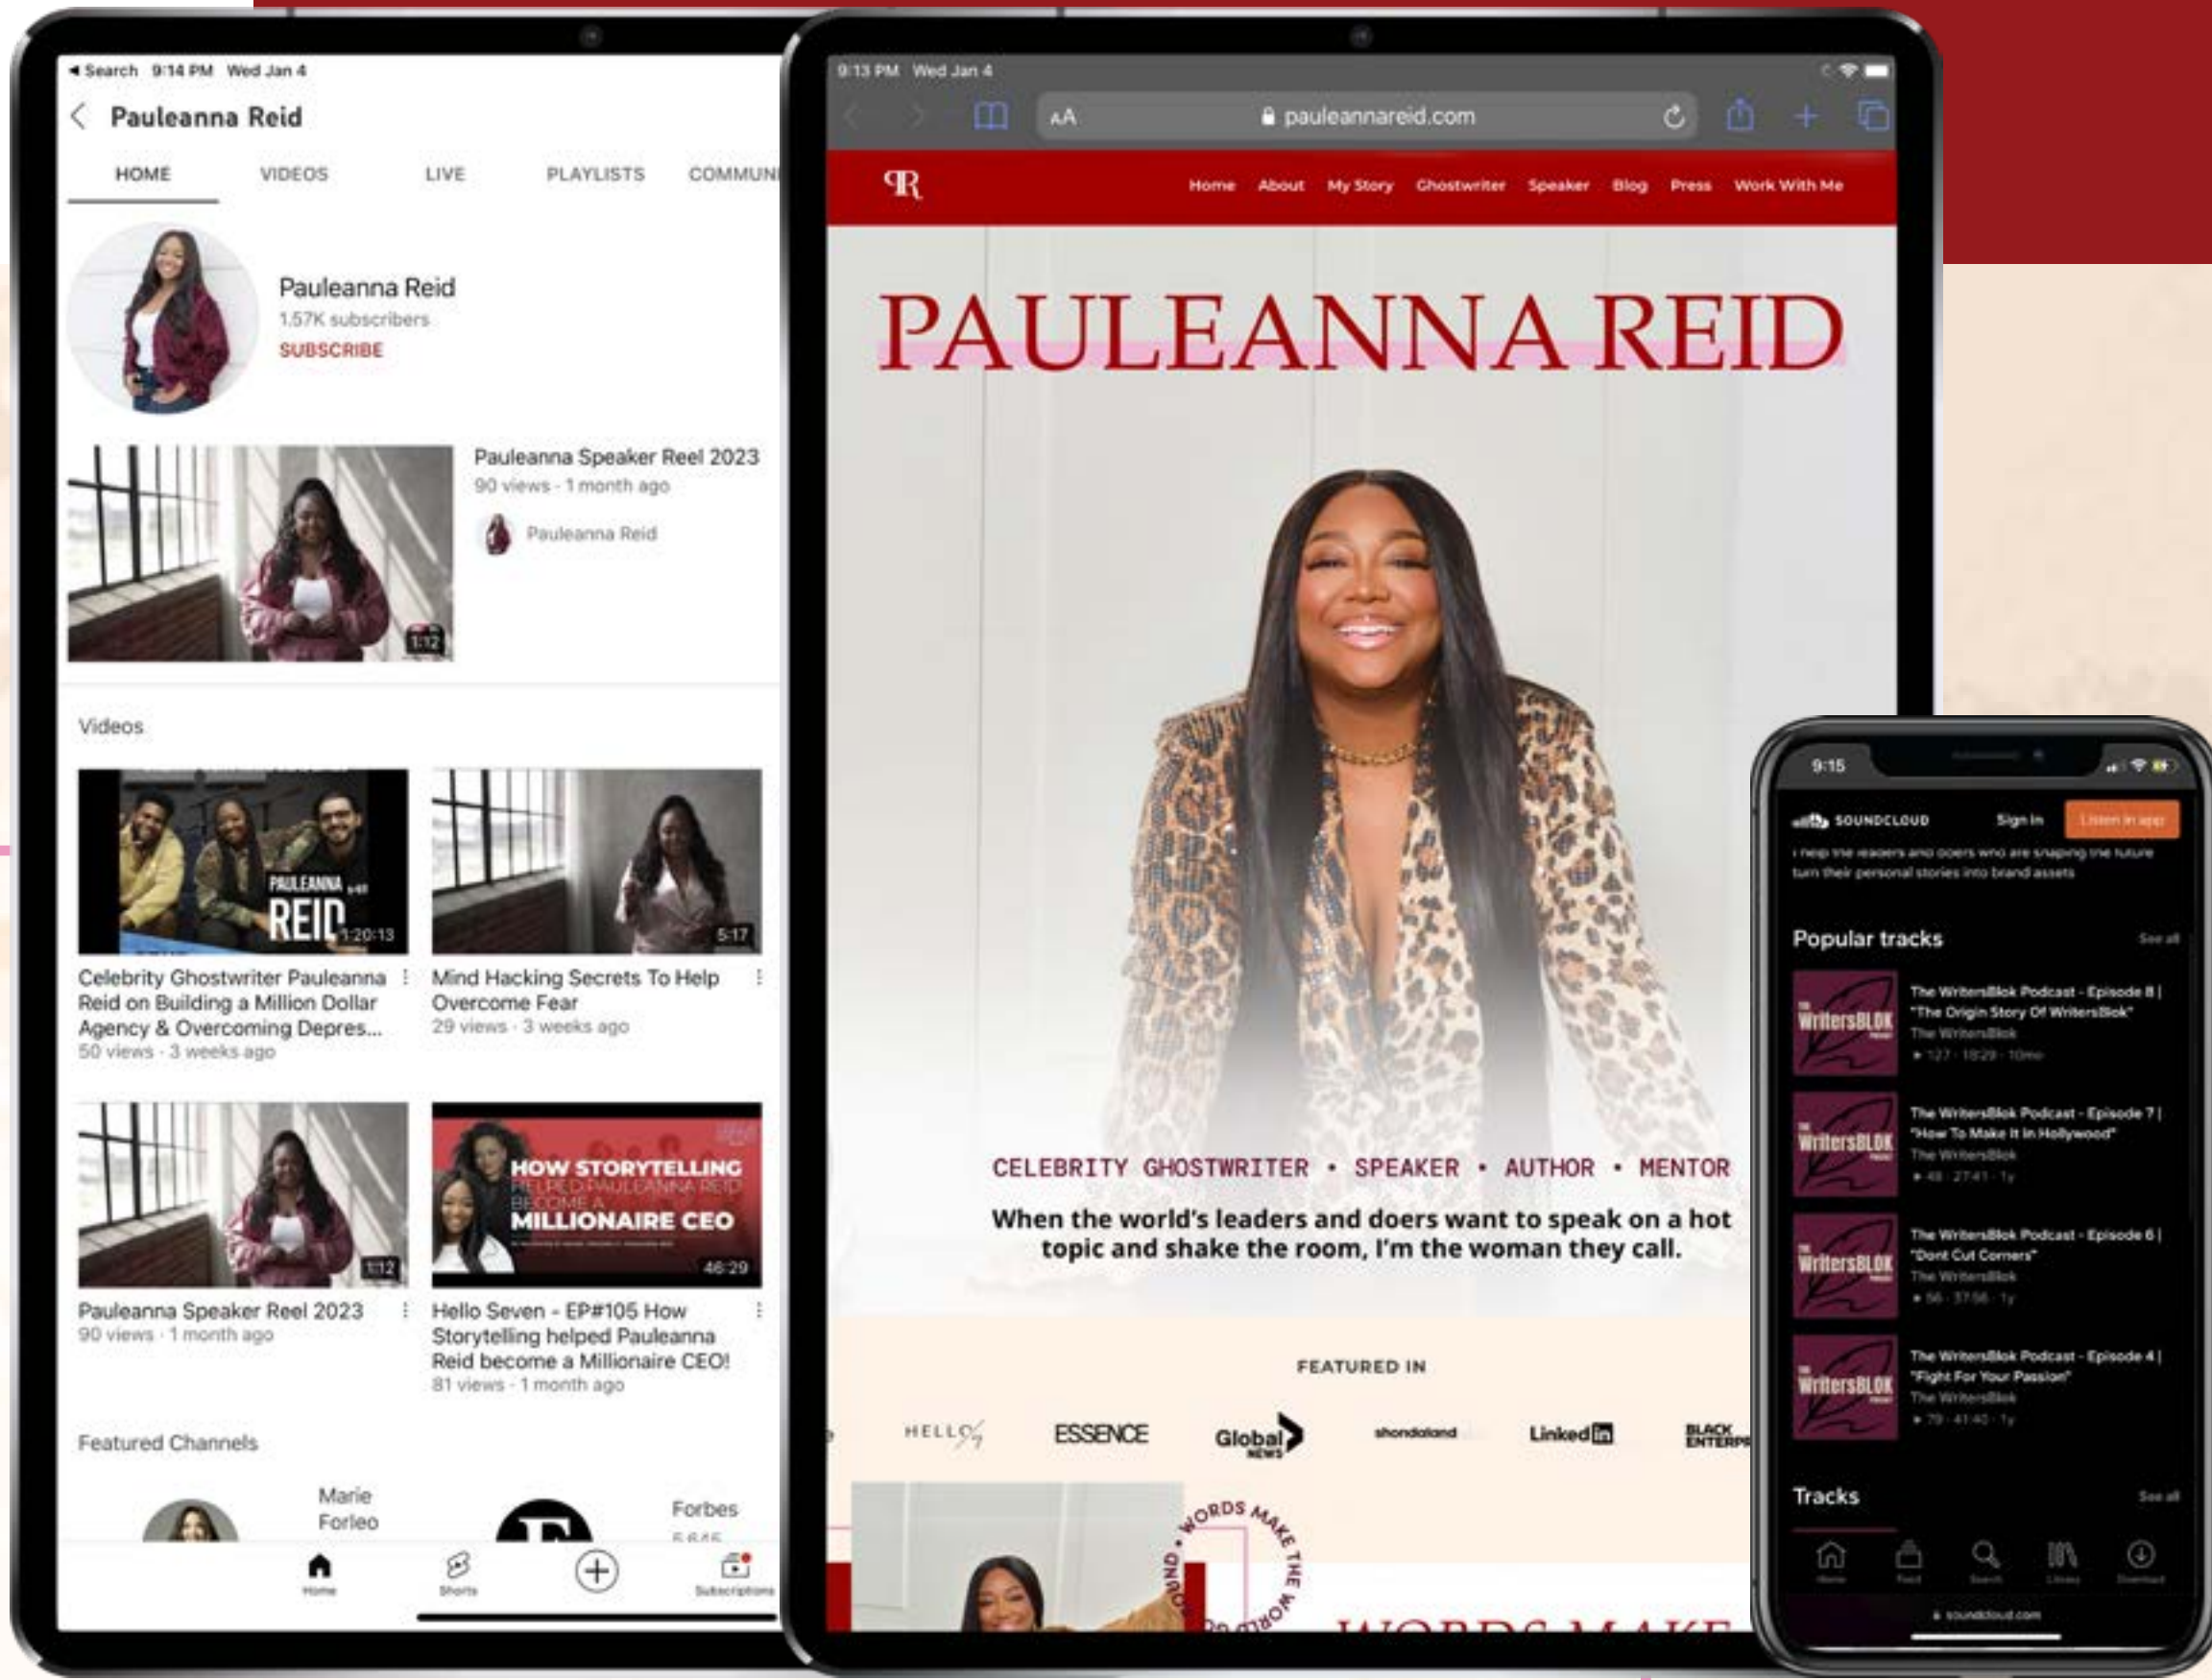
◀ Search 9:14 PM Wed Jan 4

Pauleanna Reid

HOME VIDEOS LIVE PLAYLISTS COMMUNI

Pauleanna Reid
1.57K subscribers
SUBSCRIBE

Pauleanna Speaker Reel 2023
90 views · 1 month ago
Pauleanna Reid
1:12

Videos

PAULEANNA REID 1:20:13
Celebrity Ghostwriter Pauleanna Reid on Building a Million Dollar Agency & Overcoming Depres...
50 views · 3 weeks ago

5:17
Mind Hacking Secrets To Help Overcome Fear
29 views · 3 weeks ago

1:12
Pauleanna Speaker Reel 2023
90 views · 1 month ago

HOW STORYTELLING HELPED PAULEANNA REID BECOME A MILLIONAIRE CEO 46:29
Hello Seven - EP#105 How Storytelling helped Pauleanna Reid become a Millionaire CEO!
81 views · 1 month ago

Featured Channels

Marie Forleo
Forbes

Home Shorts Subscriptions

9:13 PM Wed Jan 4

AA pauleannareid.com

Home About My Story Ghostwriter Speaker Blog Press Work With Me

PAULEANNA REID

CELEBRITY GHOSTWRITER • SPEAKER • AUTHOR • MENTOR

When the world's leaders and doers want to speak on a hot topic and shake the room, I'm the woman they call.

FEATURED IN

HELLO ESSENCE Global NEWS shondaland LinkedIn BLACK ENTERPR

WORDS MAKE THE WORLD

9:15

SOUNDCLOUD Sign in Listen in app

I help the leaders and doers who are shaping the future turn their personal stories into brand assets

Popular tracks See all

The WritersBlok Podcast - Episode 8 | "The Origin Story Of WritersBlok"
The WritersBlok

The WritersBlok Podcast - Episode 7 | "How To Make It In Hollywood"
The WritersBlok

The WritersBlok Podcast - Episode 6 | "Dont Cut Corners"
The WritersBlok

The WritersBlok Podcast - Episode 4 | "Fight For Your Passion"
The WritersBlok

Tracks See all

soundcloud.com